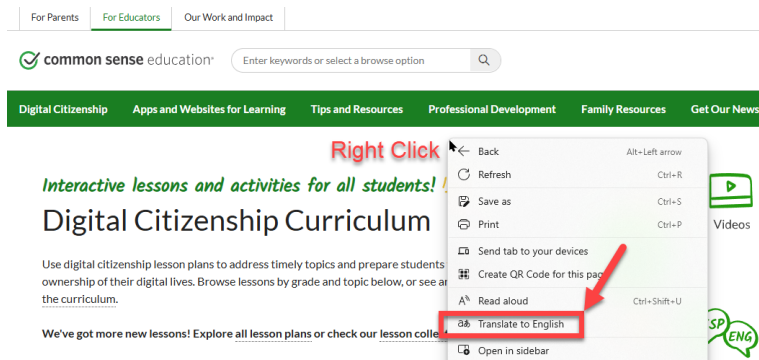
For Parents | For Educators | Our Work and Impact

common sense education

Enter keywords or select a browse option

Digital Citizenship | Apps and Websites for Learning | Tips and Resources | Professional Development | Family Resources | Get Our News

Right Click

Interactive lessons and activities for all students!

Digital Citizenship Curriculum

Use digital citizenship lesson plans to address timely topics and prepare students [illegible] ownership of their digital lives. Browse lessons by grade and topic below, or see a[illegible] the curriculum.

We've got more new lessons! Explore all lesson plans or check our lesson colle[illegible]

Videos

Back Alt+Left arrow
Refresh Ctrl+R
Save as Ctrl+S
Print Ctrl+P
Send tab to your devices
Create QR Code for this pa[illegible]
Read aloud Ctrl+Shift+U
Translate to English
Open in sidebar

SP
ENG